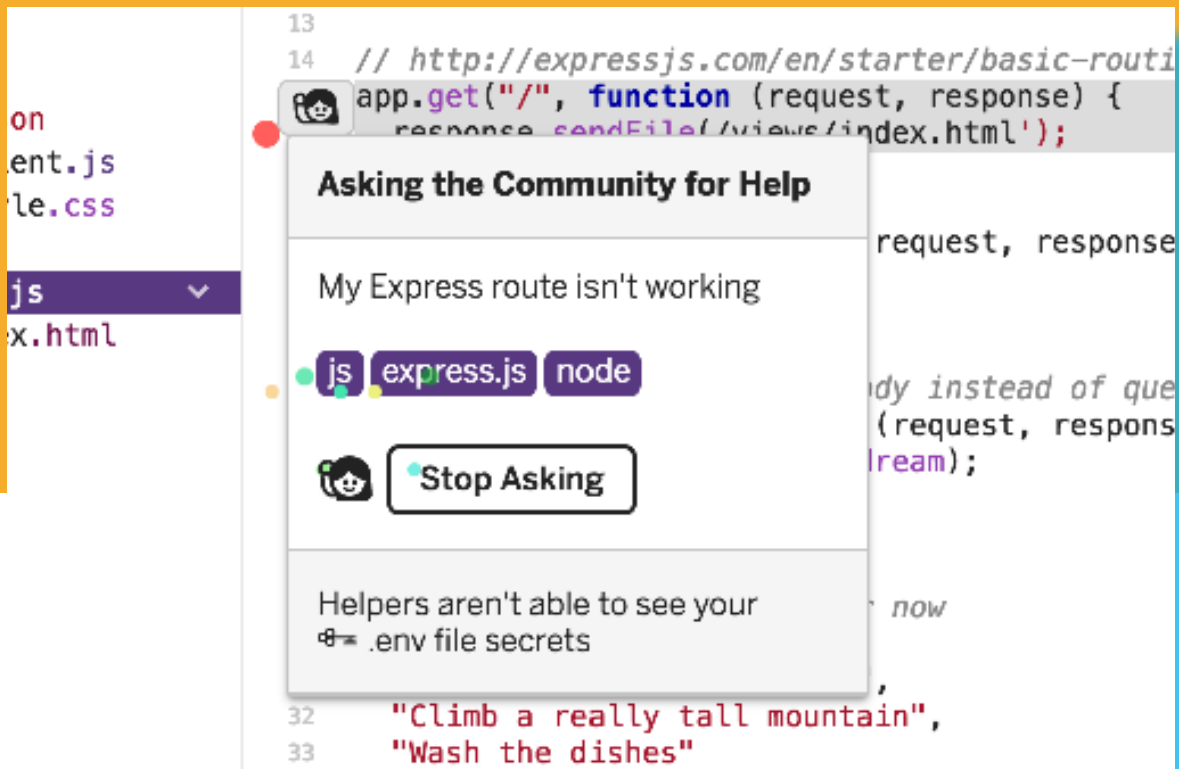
on
ent.js
le.css
js
x.html

13
14 // http://expressjs.com/en/starter/basic-routi
app.get("/", function (request, response) {
response.sendFile('/views/index.html');

Asking the Community for Help

My Express route isn't working

js express.js node

Stop Asking

Helpers aren't able to see your .env file secrets

request, response
dy instead of que
(request, respons
dream);
now
,
32 "Climb a really tall mountain",
33 "Wash the dishes"